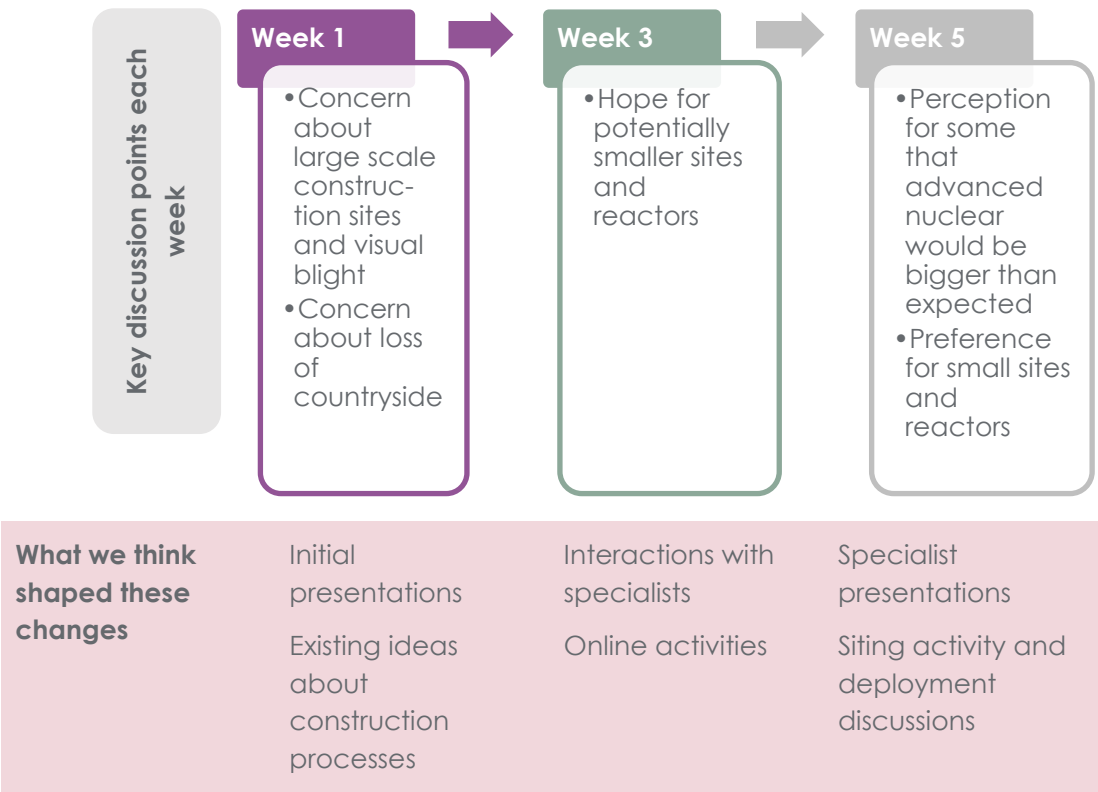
Key discussion points each week

Week 1

• Concern about large scale construction sites and visual blight
• Concern about loss of countryside

Week 3

• Hope for potentially smaller sites and reactors

Week 5

• Perception for some that advanced nuclear would be bigger than expected
• Preference for small sites and reactors

What we think shaped these changes

Initial presentations

Existing ideas about construction processes

Interactions with specialists

Online activities

Specialist presentations

Siting activity and deployment discussions